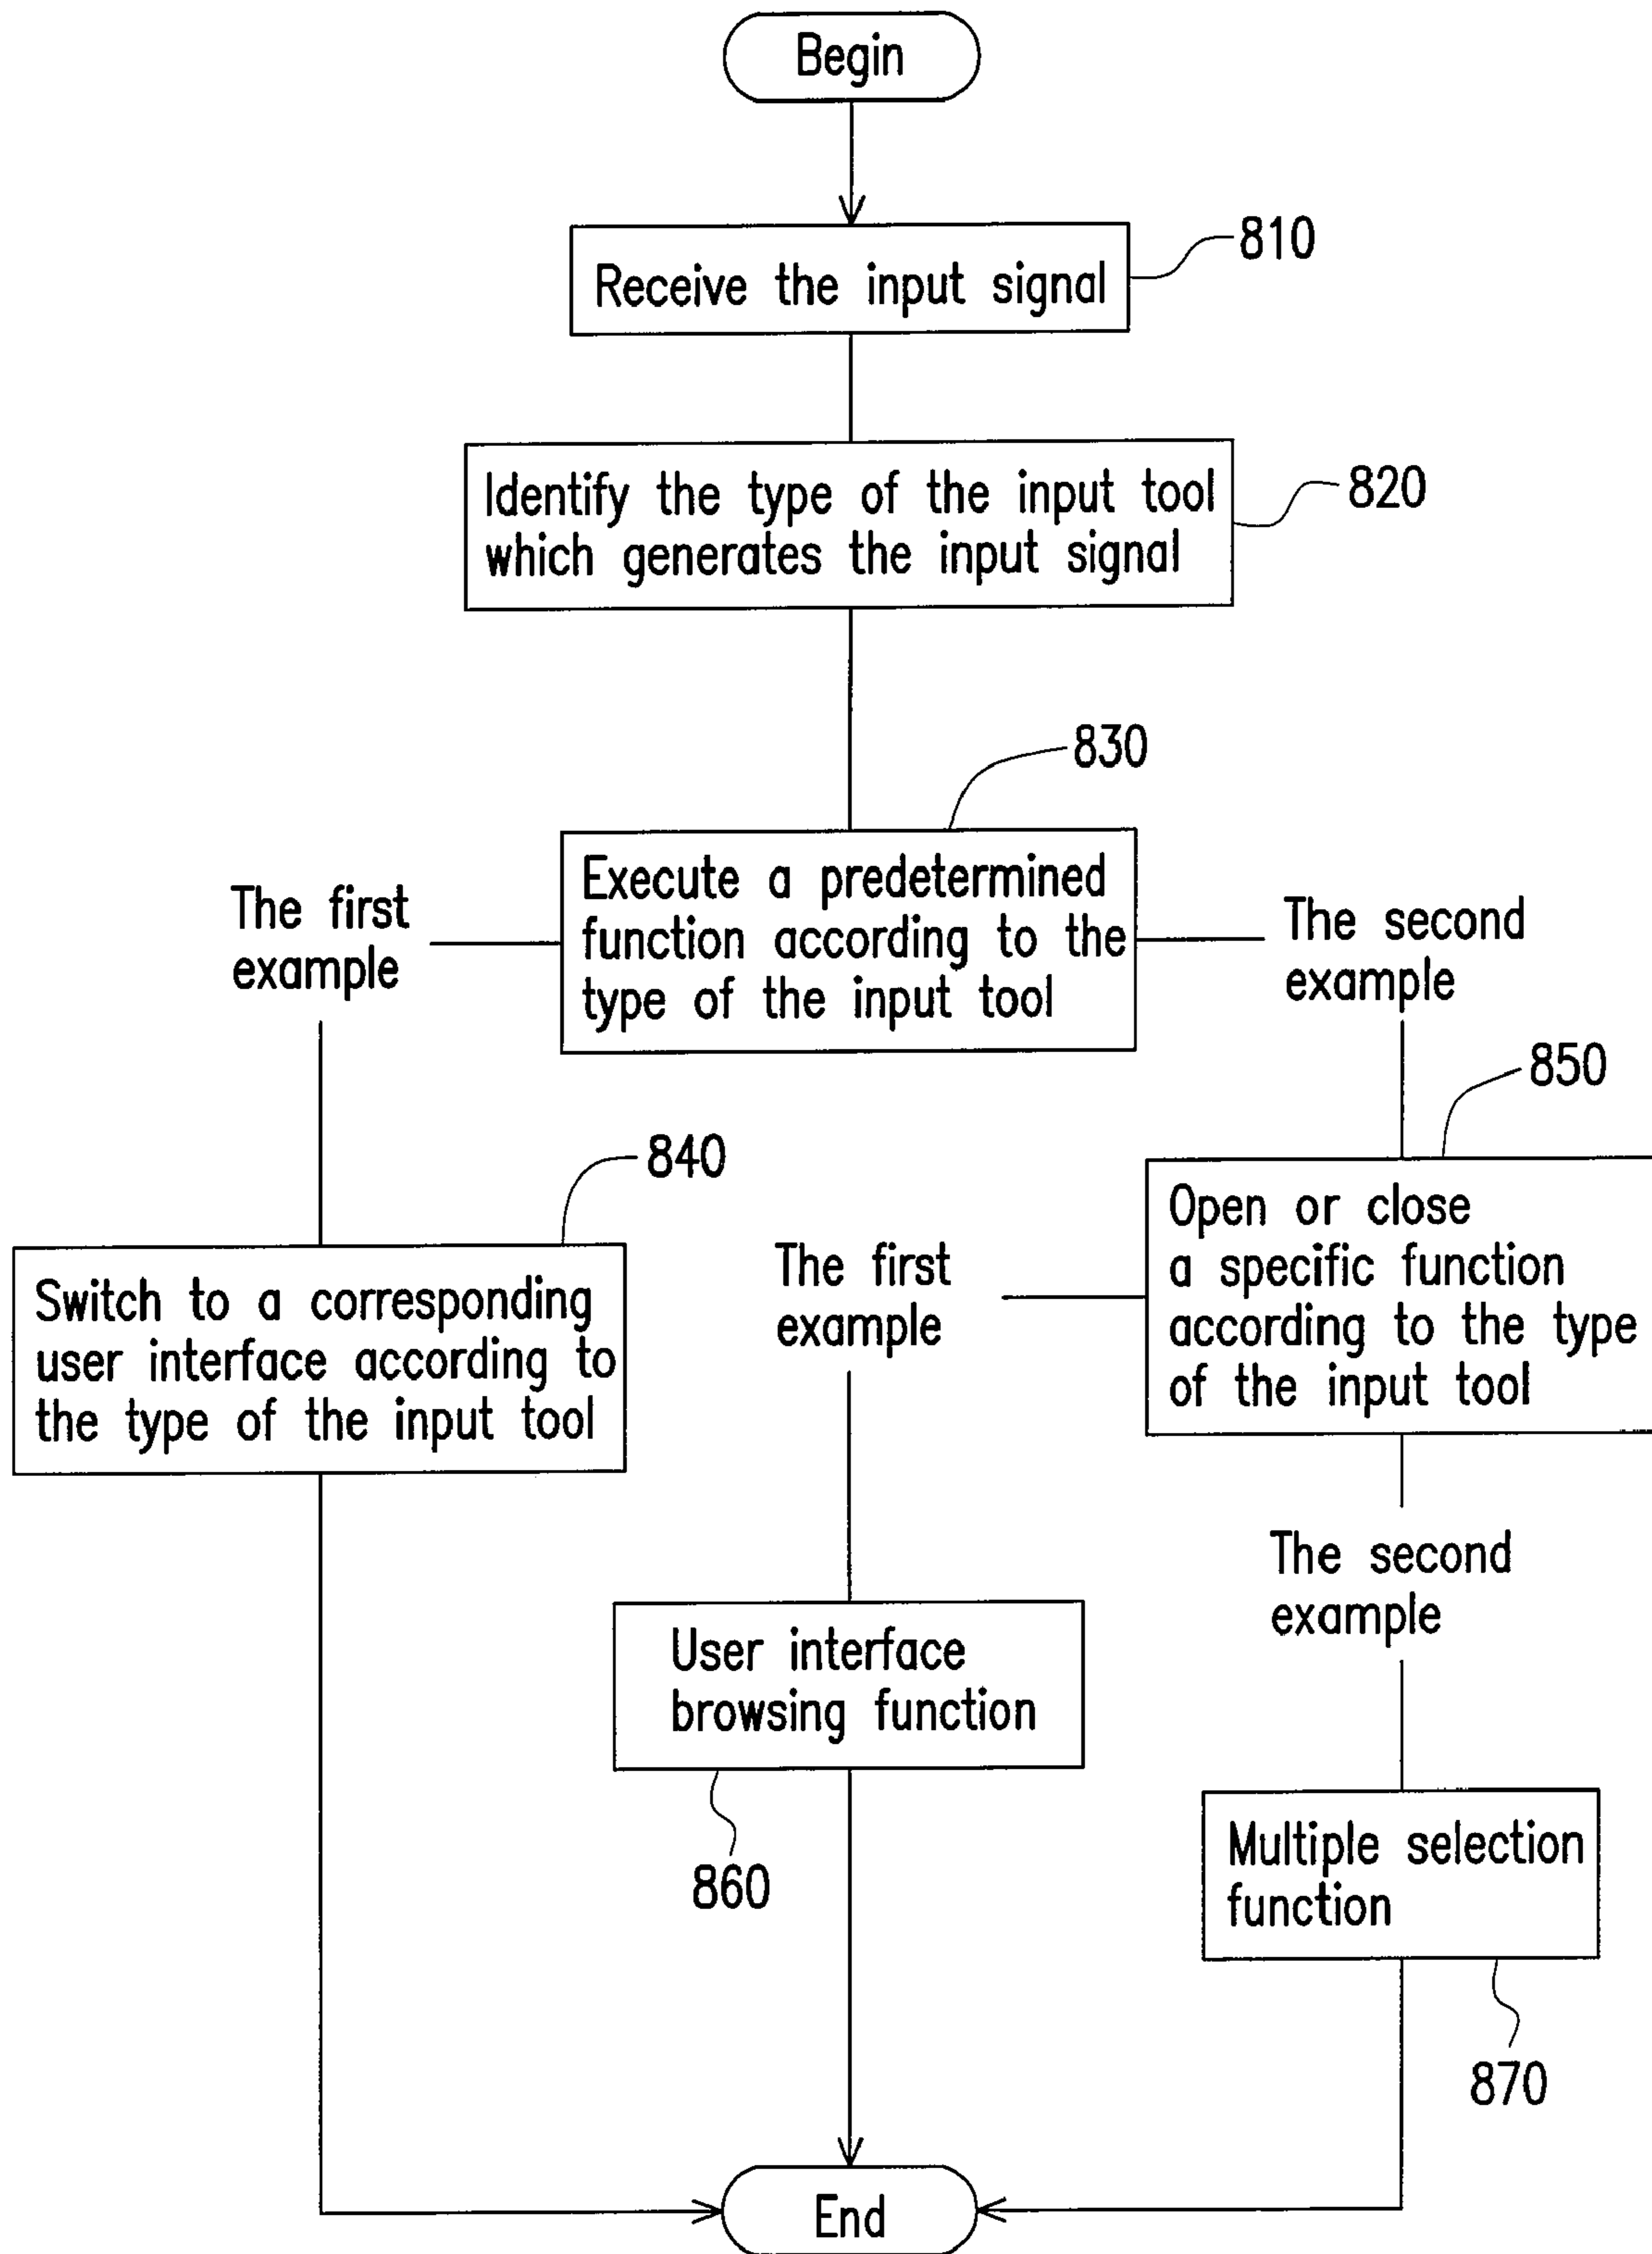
Begin

Receive the input signal

810

Identify the type of the input tool which generates the input signal

820

830

The first example

Execute a predetermined function according to the type of the input tool

The second example

850

840

Switch to a corresponding user interface according to the type of the input tool

The first example

Open or close a specific function according to the type of the input tool

The second example

User interface browsing function

860

Multiple selection function

870

End